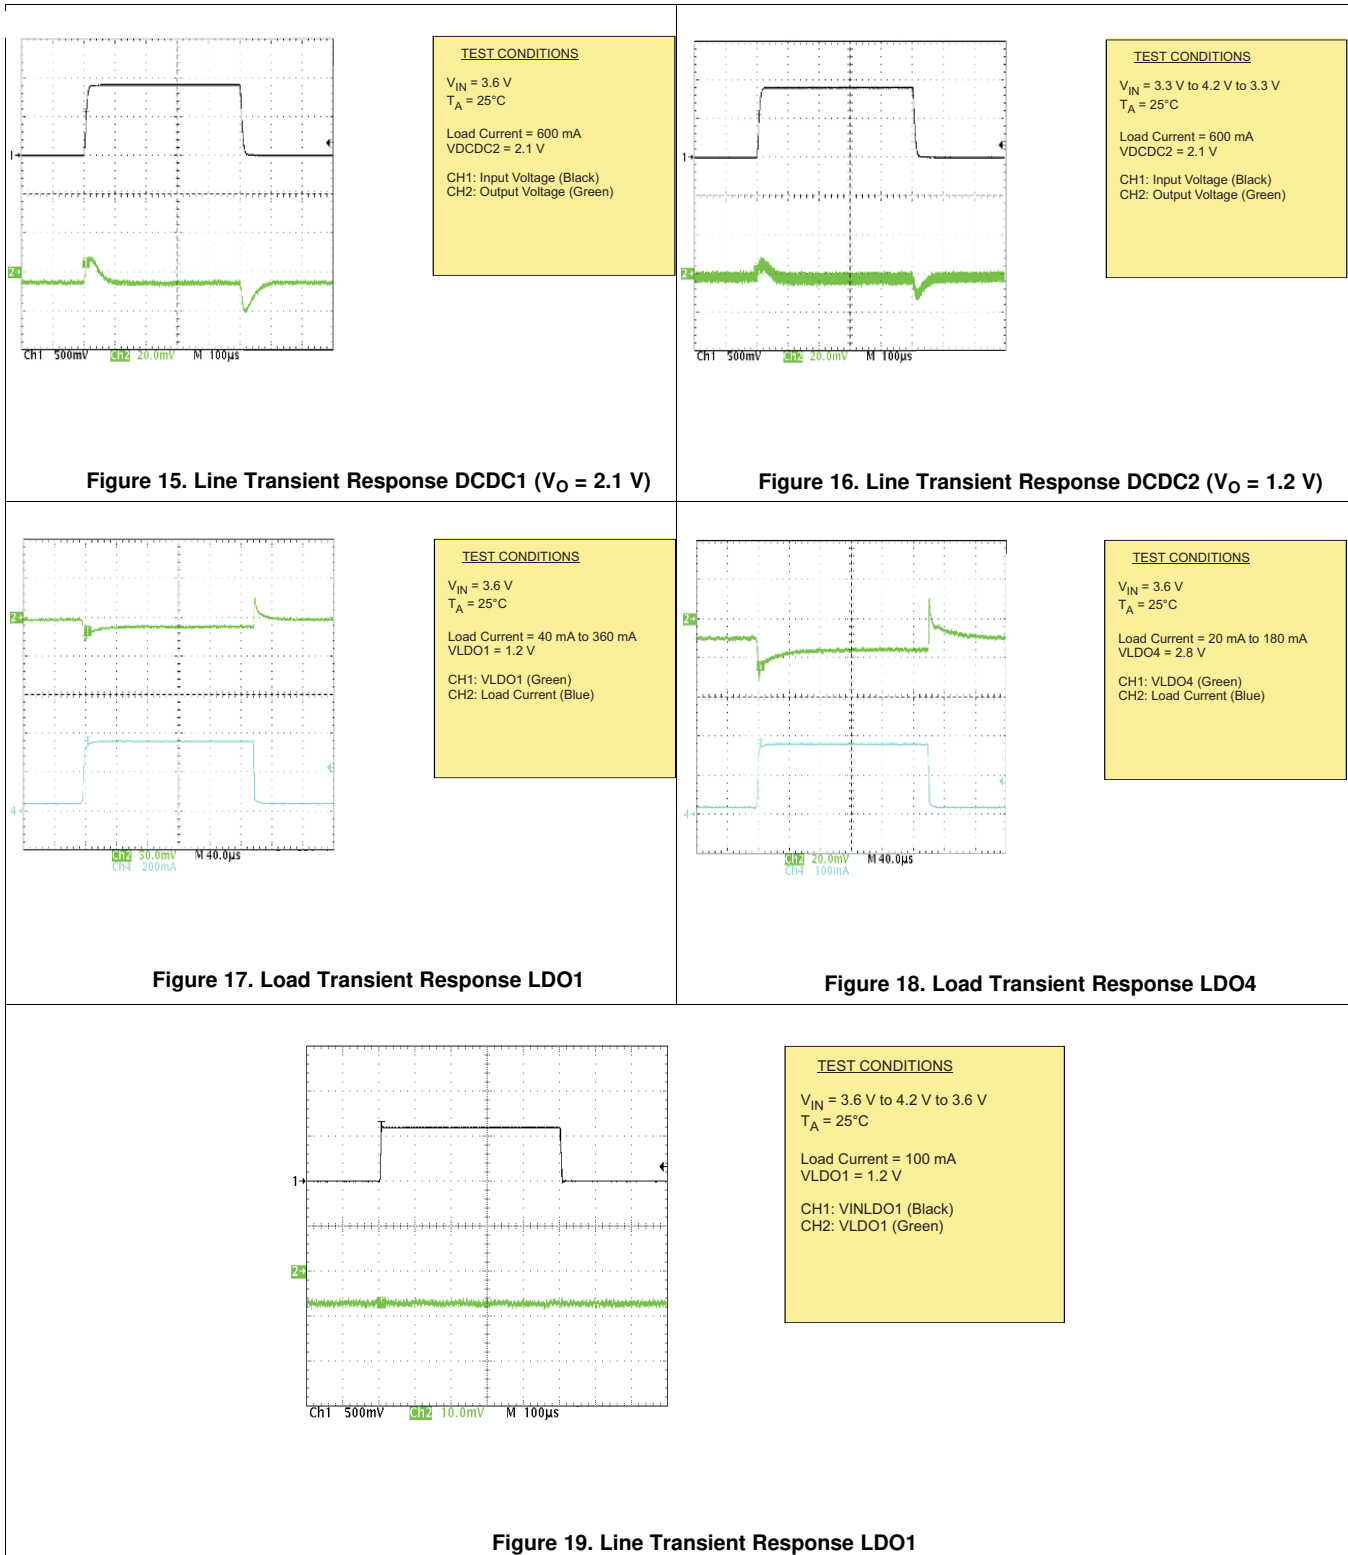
1
2
Ch1 500mV Ch2 20.0mV M 100µs

TEST CONDITIONS

$V_{IN}$ = 3.6 V
$T_A$ = 25°C

Load Current = 600 mA
VDCDC2 = 2.1 V

CH1: Input Voltage (Black)
CH2: Output Voltage (Green)

Figure 15. Line Transient Response DCDC1 ($V_O$ = 2.1 V)

1
2
Ch1 500mV Ch2 20.0mV M 100µs

TEST CONDITIONS

$V_{IN}$ = 3.3 V to 4.2 V to 3.3 V
$T_A$ = 25°C

Load Current = 600 mA
VDCDC2 = 2.1 V

CH1: Input Voltage (Black)
CH2: Output Voltage (Green)

Figure 16. Line Transient Response DCDC2 ($V_O$ = 1.2 V)

2
4
Ch2 50.0mV M 40.0µs
Ch4 200mA

TEST CONDITIONS

$V_{IN}$ = 3.6 V
$T_A$ = 25°C

Load Current = 40 mA to 360 mA
VLDO1 = 1.2 V

CH1: VLDO1 (Green)
CH2: Load Current (Blue)

Figure 17. Load Transient Response LDO1

2
4
Ch2 20.0mV M 40.0µs
Ch4 100mA

TEST CONDITIONS

$V_{IN}$ = 3.6 V
$T_A$ = 25°C

Load Current = 20 mA to 180 mA
VLDO4 = 2.8 V

CH1: VLDO4 (Green)
CH2: Load Current (Blue)

Figure 18. Load Transient Response LDO4

1
2
Ch1 500mV Ch2 10.0mV M 100µs

TEST CONDITIONS

$V_{IN}$ = 3.6 V to 4.2 V to 3.6 V
$T_A$ = 25°C

Load Current = 100 mA
VLDO1 = 1.2 V

CH1: VINLDO1 (Black)
CH2: VLDO1 (Green)

Figure 19. Line Transient Response LDO1